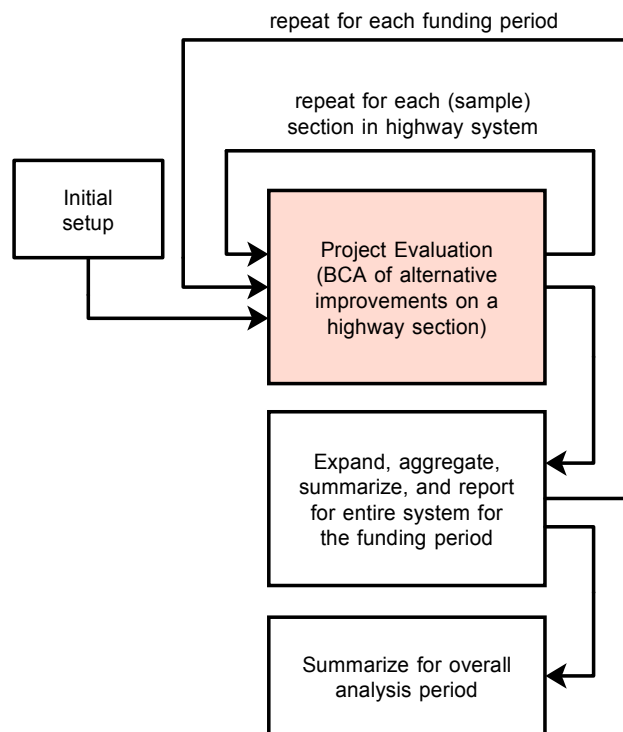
repeat for each funding period

repeat for each (sample) section in highway system

Initial setup

Project Evaluation (BCA of alternative improvements on a highway section)

Expand, aggregate, summarize, and report for entire system for the funding period

Summarize for overall analysis period